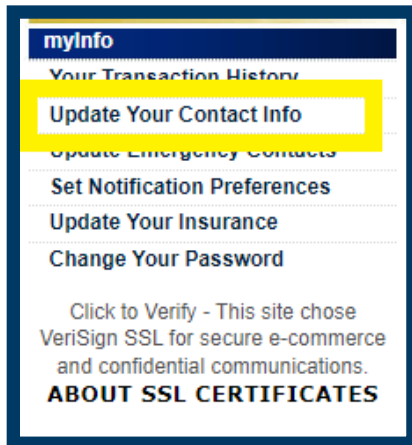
myInfo

Your Transaction History

Update Your Contact Info

Update Emergency Contacts

Set Notification Preferences

Update Your Insurance

Change Your Password

Click to Verify - This site chose VeriSign SSL for secure e-commerce and confidential communications.

ABOUT SSL CERTIFICATES